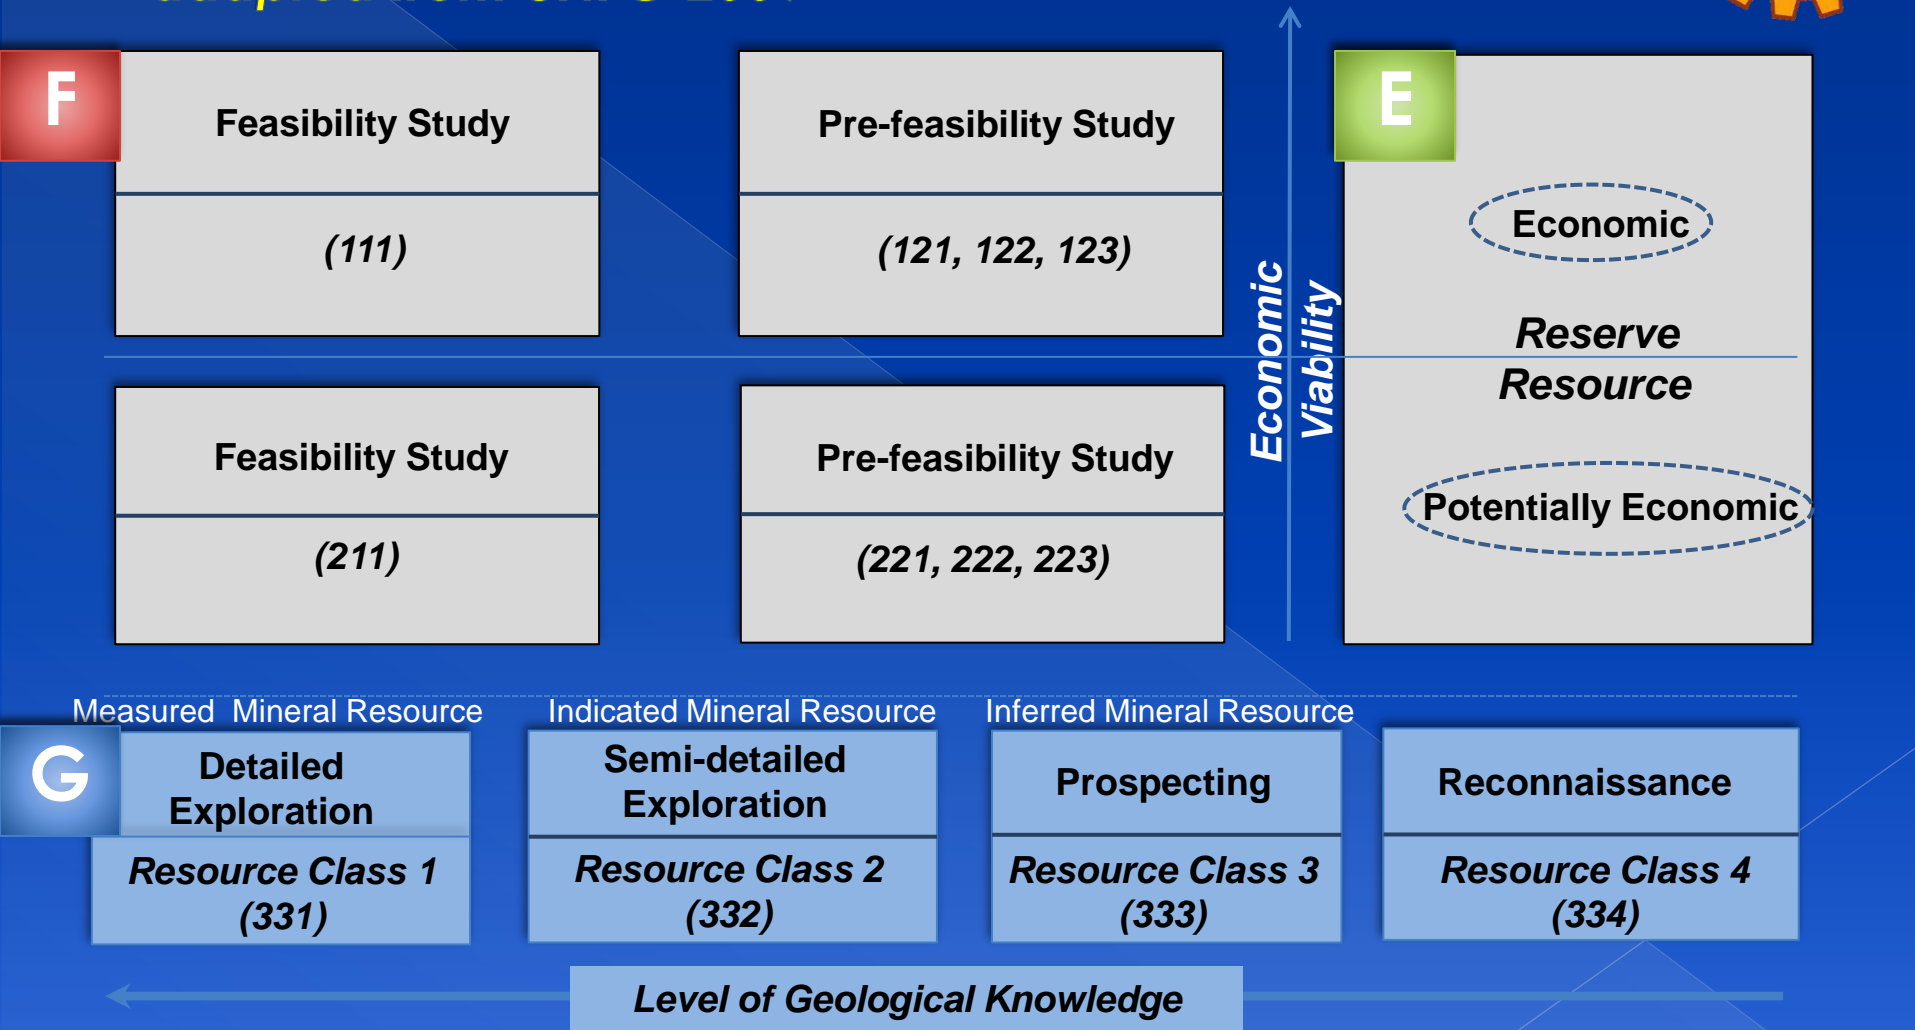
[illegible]

F

Feasibility Study

(111)

Pre-feasibility Study

(121, 122, 123)

Feasibility Study

(211)

Pre-feasibility Study

(221, 222, 223)

Economic Viability

E

Economic

Reserve

Resource

Potentially Economic

Measured Mineral Resource

Indicated Mineral Resource

Inferred Mineral Resource

G

Detailed Exploration

Resource Class 1 (331)

Semi-detailed Exploration

Resource Class 2 (332)

Prospecting

Resource Class 3 (333)

Reconnaissance

Resource Class 4 (334)

Level of Geological Knowledge